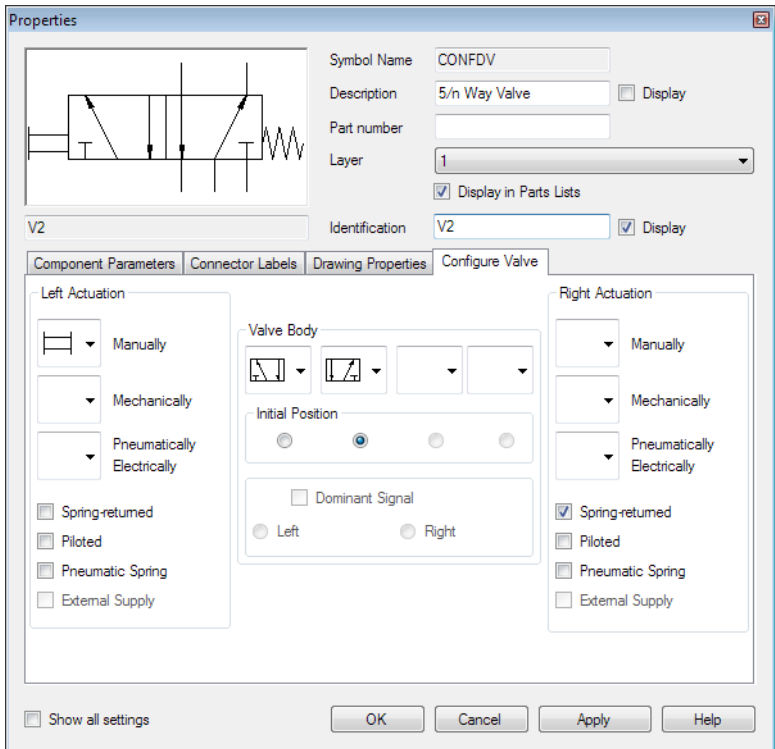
Properties

V2

Symbol Name CONFDV

Description 5/n Way Valve Display

Part number

Layer 1

Display in Parts Lists

Identification V2 Display

Component Parameters | Connector Labels | Drawing Properties | Configure Valve

Left Actuation

Manually

Mechanically

Pneumatically Electrically

Spring-returned

Piloted

Pneumatic Spring

External Supply

Valve Body

Initial Position

Dominant Signal

Left Right

Right Actuation

Manually

Mechanically

Pneumatically Electrically

Spring-returned

Piloted

Pneumatic Spring

External Supply

Show all settings

OK Cancel Apply Help